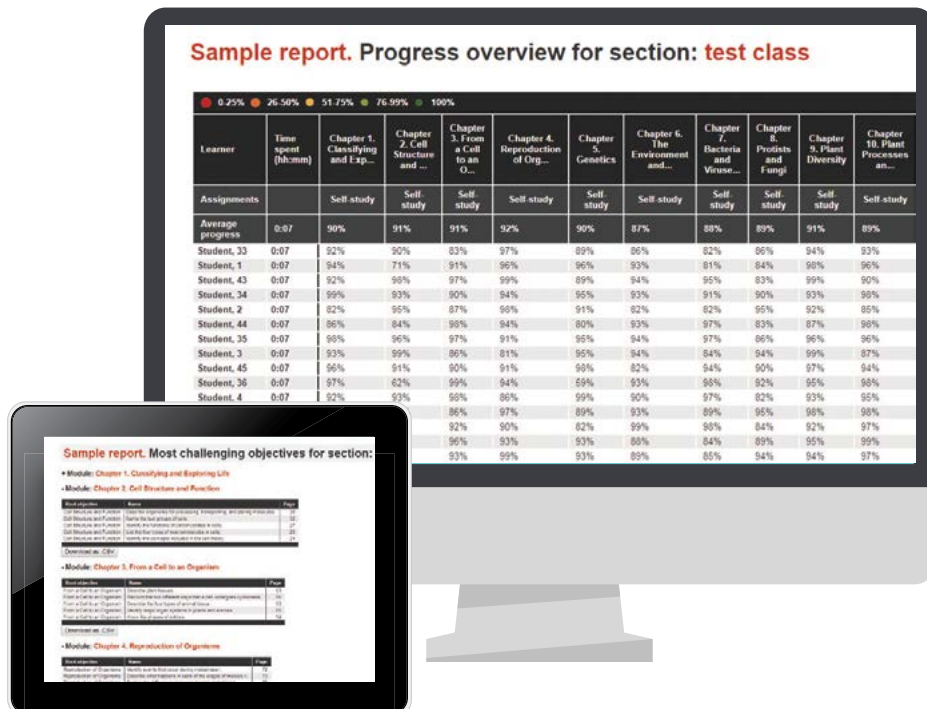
Sample report. Progress overview for section: test class

0-25% 26-50% 51-75% 76-99% 100%

| Learner | Time spent (hh:mm) | Chapter 1. Classifying and Exp... | Chapter 2. Cell Structure and ... | Chapter 3. From a Cell to an O... | Chapter 4. Reproduction of Org... | Chapter 5. Genetics | Chapter 6. The Environment and... | Chapter 7. Bacteria and Viruse... | Chapter 8. Protists and Fungi | Chapter 9. Plant Diversity | Chapter 10. Plant Processes an... |
|---|---|---|---|---|---|---|---|---|---|---|---|
| Assignments | | Self-study | Self-study | Self-study | Self-study | Self-study | Self-study | Self-study | Self-study | Self-study | Self-study |
| Average progress | 0:07 | 90% | 91% | 91% | 92% | 90% | 87% | 88% | 89% | 91% | 89% |
| Student, 33 | 0:07 | 92% | 90% | 83% | 97% | 89% | 86% | 82% | 86% | 94% | 93% |
| Student, 1 | 0:07 | 94% | 71% | 91% | 96% | 96% | 93% | 81% | 84% | 98% | 96% |
| Student, 43 | 0:07 | 92% | 98% | 97% | 99% | 89% | 94% | 95% | 83% | 99% | 90% |
| Student, 34 | 0:07 | 99% | 93% | 90% | 94% | 95% | 93% | 91% | 90% | 93% | 98% |
| Student, 2 | 0:07 | 82% | 95% | 87% | 98% | 91% | 82% | 82% | 95% | 92% | 85% |
| Student, 44 | 0:07 | 86% | 84% | 98% | 94% | 80% | 93% | 97% | 83% | 87% | 98% |
| Student, 35 | 0:07 | 98% | 96% | 97% | 91% | 95% | 94% | 97% | 86% | 96% | 96% |
| Student, 3 | 0:07 | 93% | 99% | 86% | 81% | 95% | 84% | 84% | 94% | 99% | 87% |
| Student, 45 | 0:07 | 96% | 91% | 90% | 91% | 98% | 82% | 94% | 90% | 97% | 94% |
| Student, 36 | 0:07 | 97% | 62% | 99% | 94% | 59% | 93% | 98% | 92% | 95% | 98% |
| Student, 4 | 0:07 | 92% | 93% | 98% | 86% | 99% | 90% | 97% | 82% | 93% | 95% |
| | | | | 86% | 97% | 89% | 93% | 89% | 95% | 98% | 98% |
| | | | | 92% | 90% | 82% | 99% | 98% | 84% | 92% | 97% |
| | | | | 96% | 93% | 93% | 88% | 84% | 89% | 95% | 99% |
| | | | | 93% | 99% | 93% | 89% | 85% | 94% | 94% | 97% |

Sample report. Most challenging objectives for section:

• Module: Chapter 1. Classifying and Exploring Life

• Module: Chapter 2. Cell Structure and Function

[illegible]

Download as .CSV

• Module: Chapter 3. From a Cell to an Organism

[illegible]

Download as .CSV

• Module: Chapter 4. Reproduction of Organisms

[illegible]